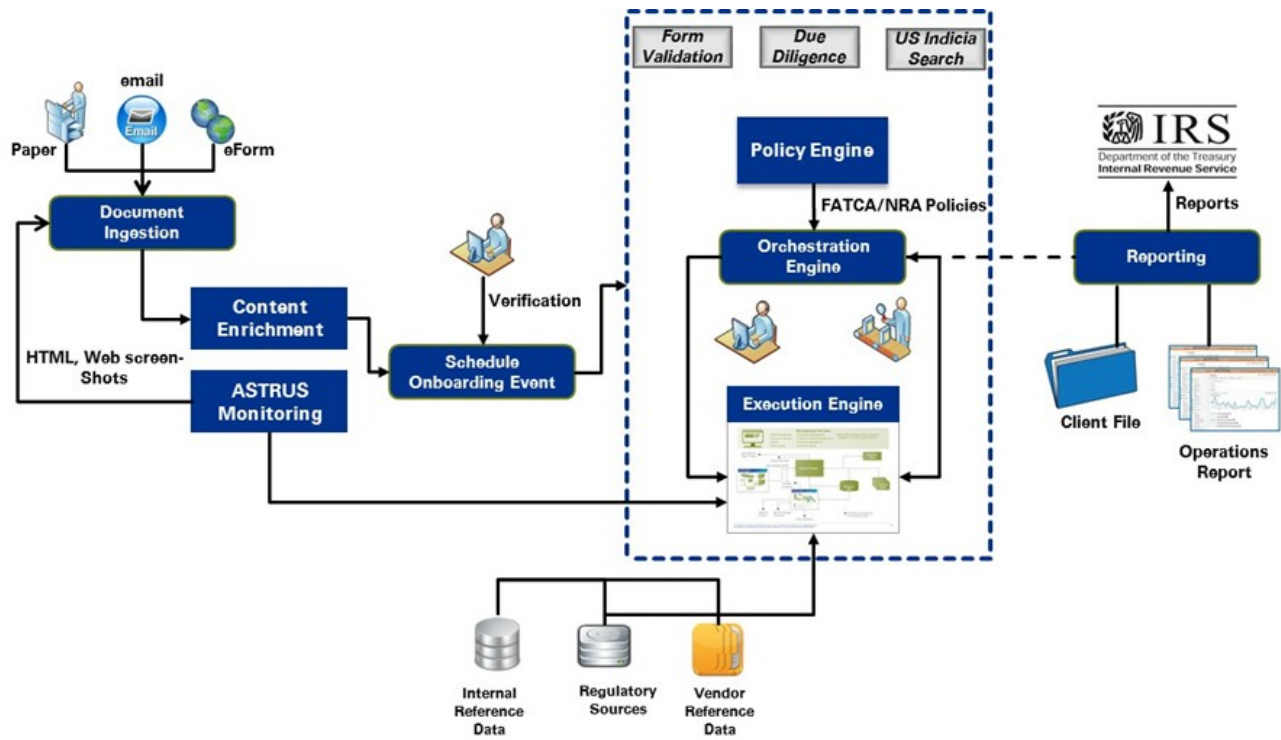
email

Email

Paper

eForm

Document Ingestion

Content Enrichment

HTML, Web screen-Shots

ASTRUS Monitoring

Verification

Schedule Onboarding Event

Form Validation

Due Diligence

US Indicia Search

Policy Engine

FATCA/NRA Policies

Orchestration Engine

Execution Engine

IRS
Department of the Treasury
Internal Revenue Service

Reports

Reporting

Client File

Operations Report

Internal Reference Data

Regulatory Sources

Vendor Reference Data